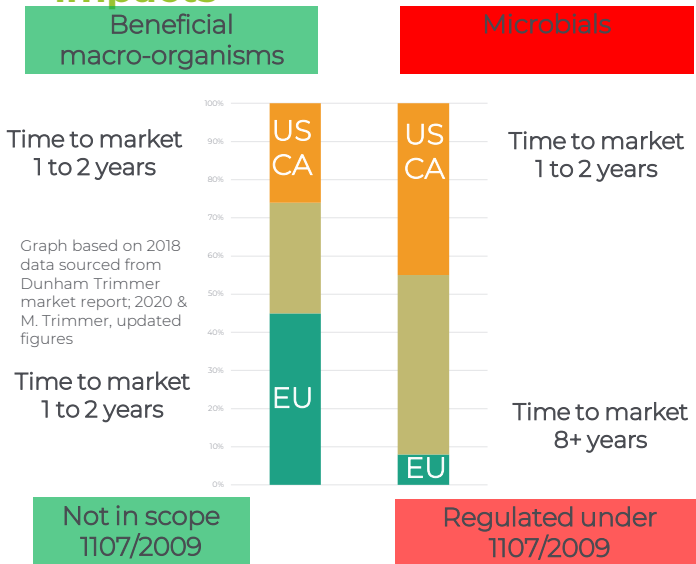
Beneficial macro-organisms

Microbials

Time to market 1 to 2 years

Graph based on 2018 data sourced from Dunham Trimmer market report; 2020 & M. Trimmer, updated figures

Time to market 1 to 2 years

100%
90%
80%
70%
60%
50%
40%
30%
20%
10%
0%

US CA

EU

US CA

EU

Time to market 1 to 2 years

Time to market 8+ years

Not in scope 1107/2009

Regulated under 1107/2009